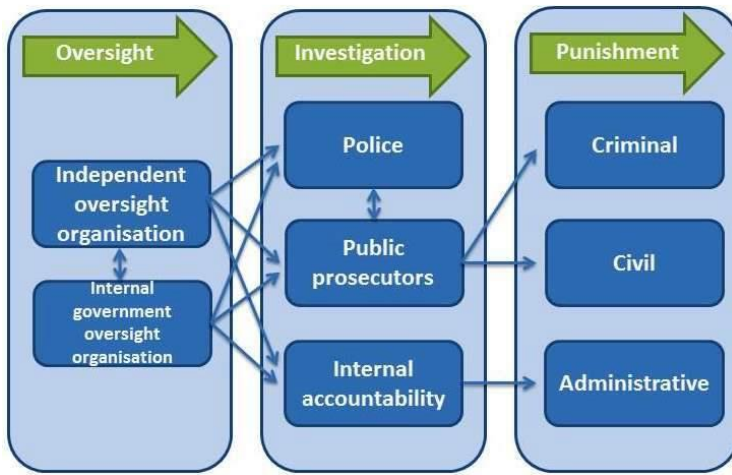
Oversight

Independent oversight organisation

Internal government oversight organisation

Investigation

Police

Public prosecutors

Internal accountability

Punishment

Criminal

Civil

Administrative